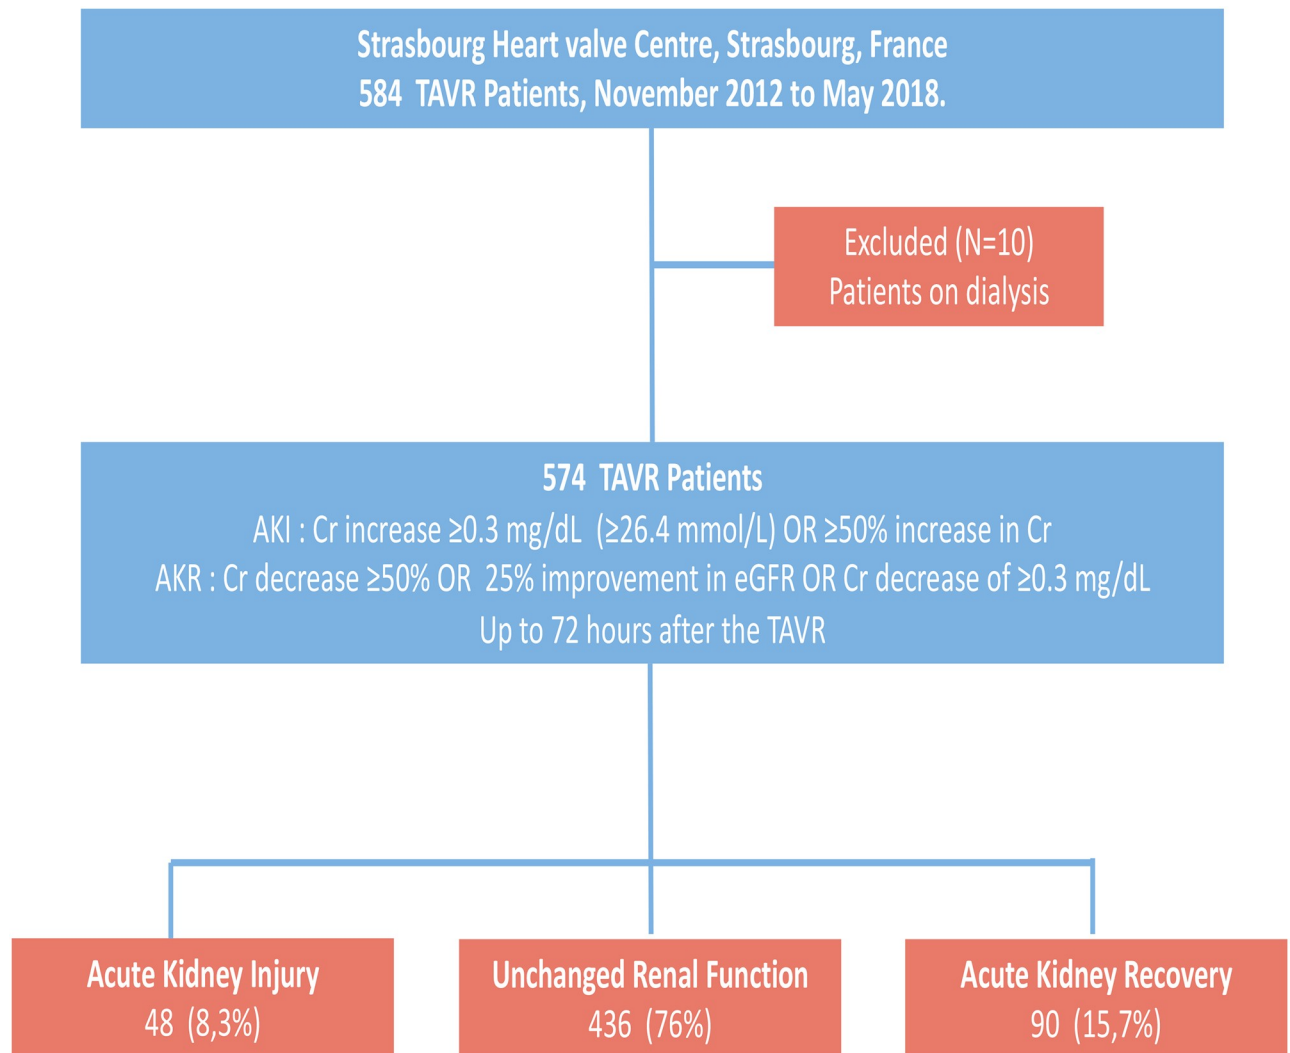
Strasbourg Heart valve Centre, Strasbourg, France
584 TAVR Patients, November 2012 to May 2018.

Excluded (N=10)
Patients on dialysis

574 TAVR Patients
AKI : Cr increase ≥0.3 mg/dL (≥26.4 mmol/L) OR ≥50% increase in Cr
AKR : Cr decrease ≥50% OR 25% improvement in eGFR OR Cr decrease of ≥0.3 mg/dL
Up to 72 hours after the TAVR

Acute Kidney Injury
48 (8,3%)

Unchanged Renal Function
436 (76%)

Acute Kidney Recovery
90 (15,7%)